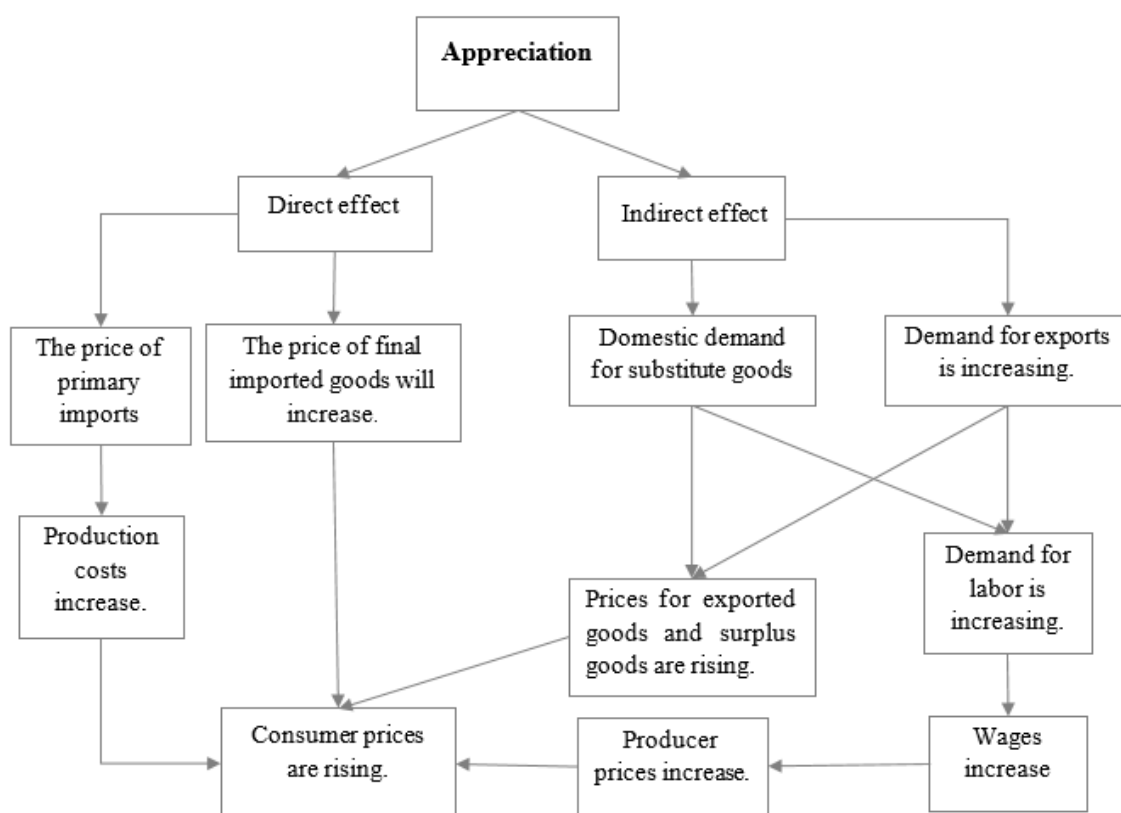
Appreciation

Direct effect

Indirect effect

The price of primary imports

The price of final imported goods will increase.

Domestic demand for substitute goods

Demand for exports is increasing.

Production costs increase.

Demand for labor is increasing.

Prices for exported goods and surplus goods are rising.

Consumer prices are rising.

Producer prices increase.

Wages increase